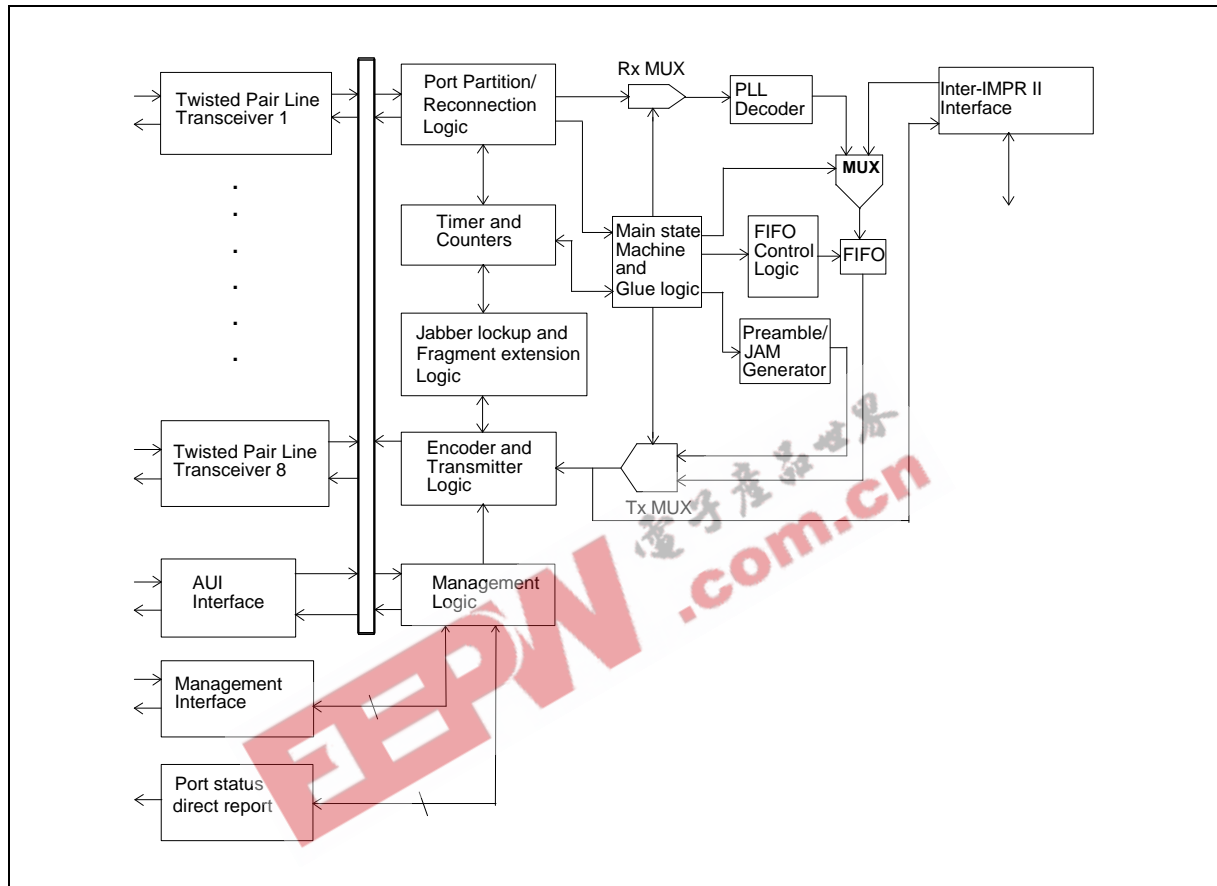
Twisted Pair Line Transceiver 1

.
.
.
.
.
.

Twisted Pair Line Transceiver 8

AUI Interface

Management Interface

Port status direct report

Port Partition/ Reconnection Logic

Timer and Counters

Jabber lockup and Fragment extension Logic

Encoder and Transmitter Logic

Management Logic

Rx MUX

PLL Decoder

Inter-IMPR II Interface

MUX

Main state Machine and Glue logic

FIFO Control Logic

FIFO

Preamble/ JAM Generator

Tx MUX

电子产品世界

EEPW .com.cn